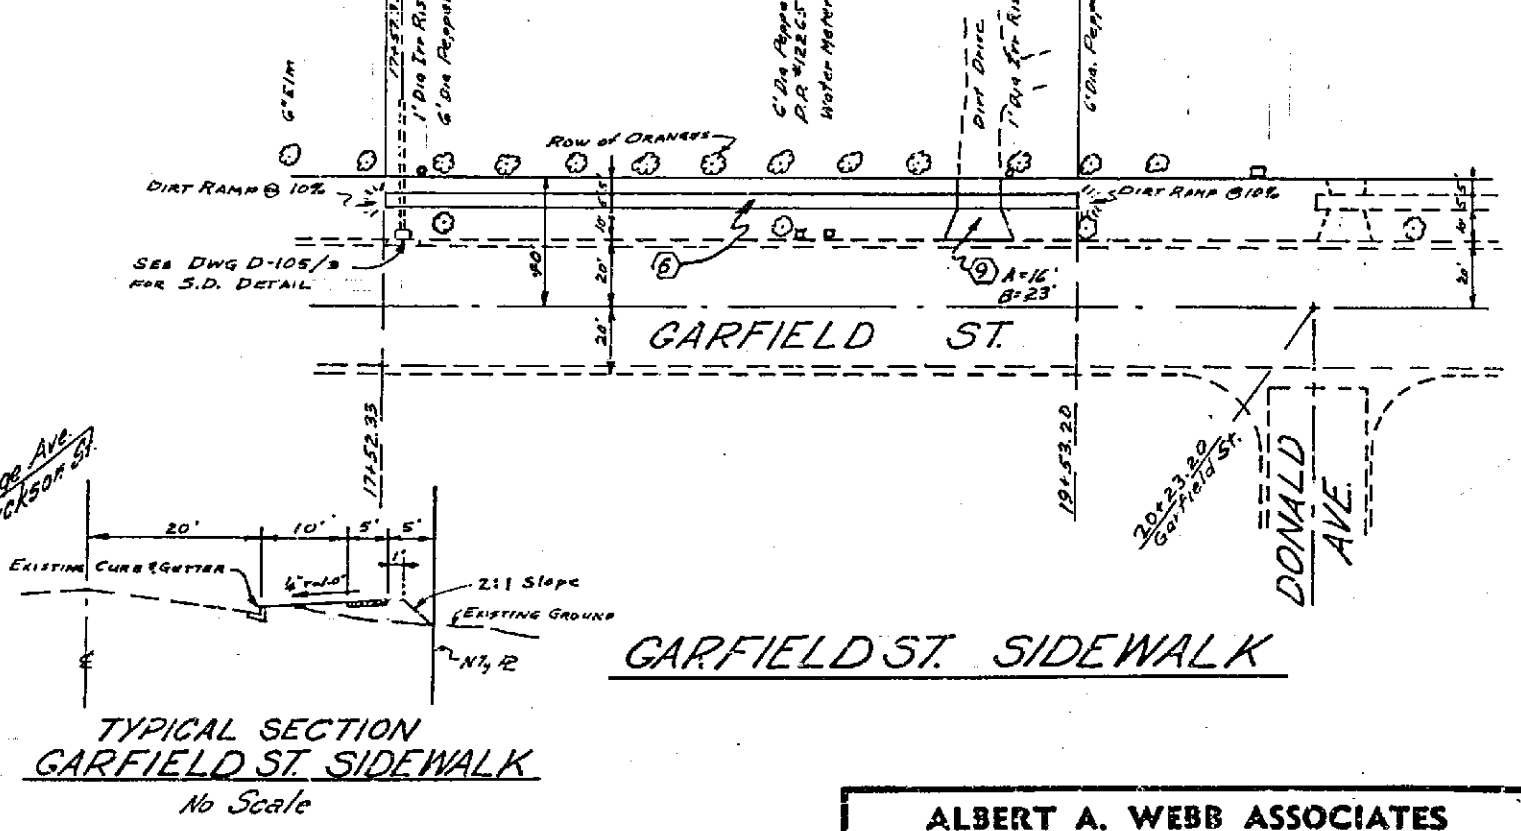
17+57.3
1' Dia Irr Ris
6' Dia Pepper
6"Elm
6' Dia Pepper
P.P. #12265
Water Meter
Dirt Drive
1' Dia Irr Ris
6' Dia. Pepper
Row of Oranges
Dirt Ramp @ 10%
Dirt Ramp @ 10%
See Dwg D-105/3 for S.D. Detail
6
9
A=16'
B=23'
10'
5'
40'
20'
20'
10'
5'
20'
GARFIELD ST.
17+52.35
19+53.20
20+23.20 Garfield St.
DONALD AVE.
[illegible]ge Ave.
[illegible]ckson St.
20'
10'
5'
5'
1'
Existing Curb & Gutter
¼" rad.0"
2:1 Slope
Existing Ground
N 7, R
℄
GARFIELD ST. SIDEWALK
TYPICAL SECTION
GARFIELD ST. SIDEWALK
No Scale
ALBERT A. WEBB ASSOCIATES